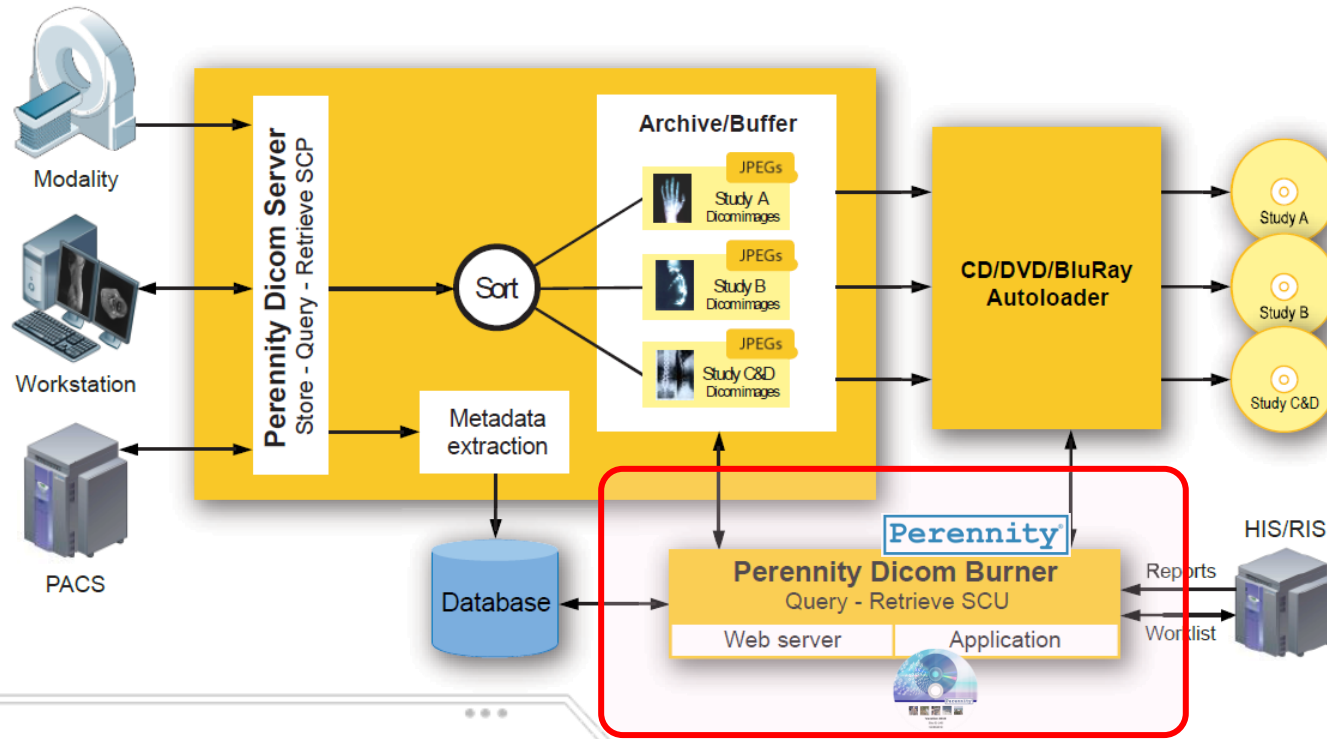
Modality

Workstation

PACS

Perennity Dicom Server
Store - Query - Retrieve SCP

Sort

Metadata extraction

Archive/Buffer

JPEGs
Study A
Dicomimages

JPEGs
Study B
Dicomimages

JPEGs
Study C&D
Dicomimages

CD/DVD/BluRay Autoloader

Study A

Study B

Study C&D

Database

Perennity

Perennity Dicom Burner
Query - Retrieve SCU

| Web server | Application |
|---|---|

HIS/RIS

Reports

Worklist